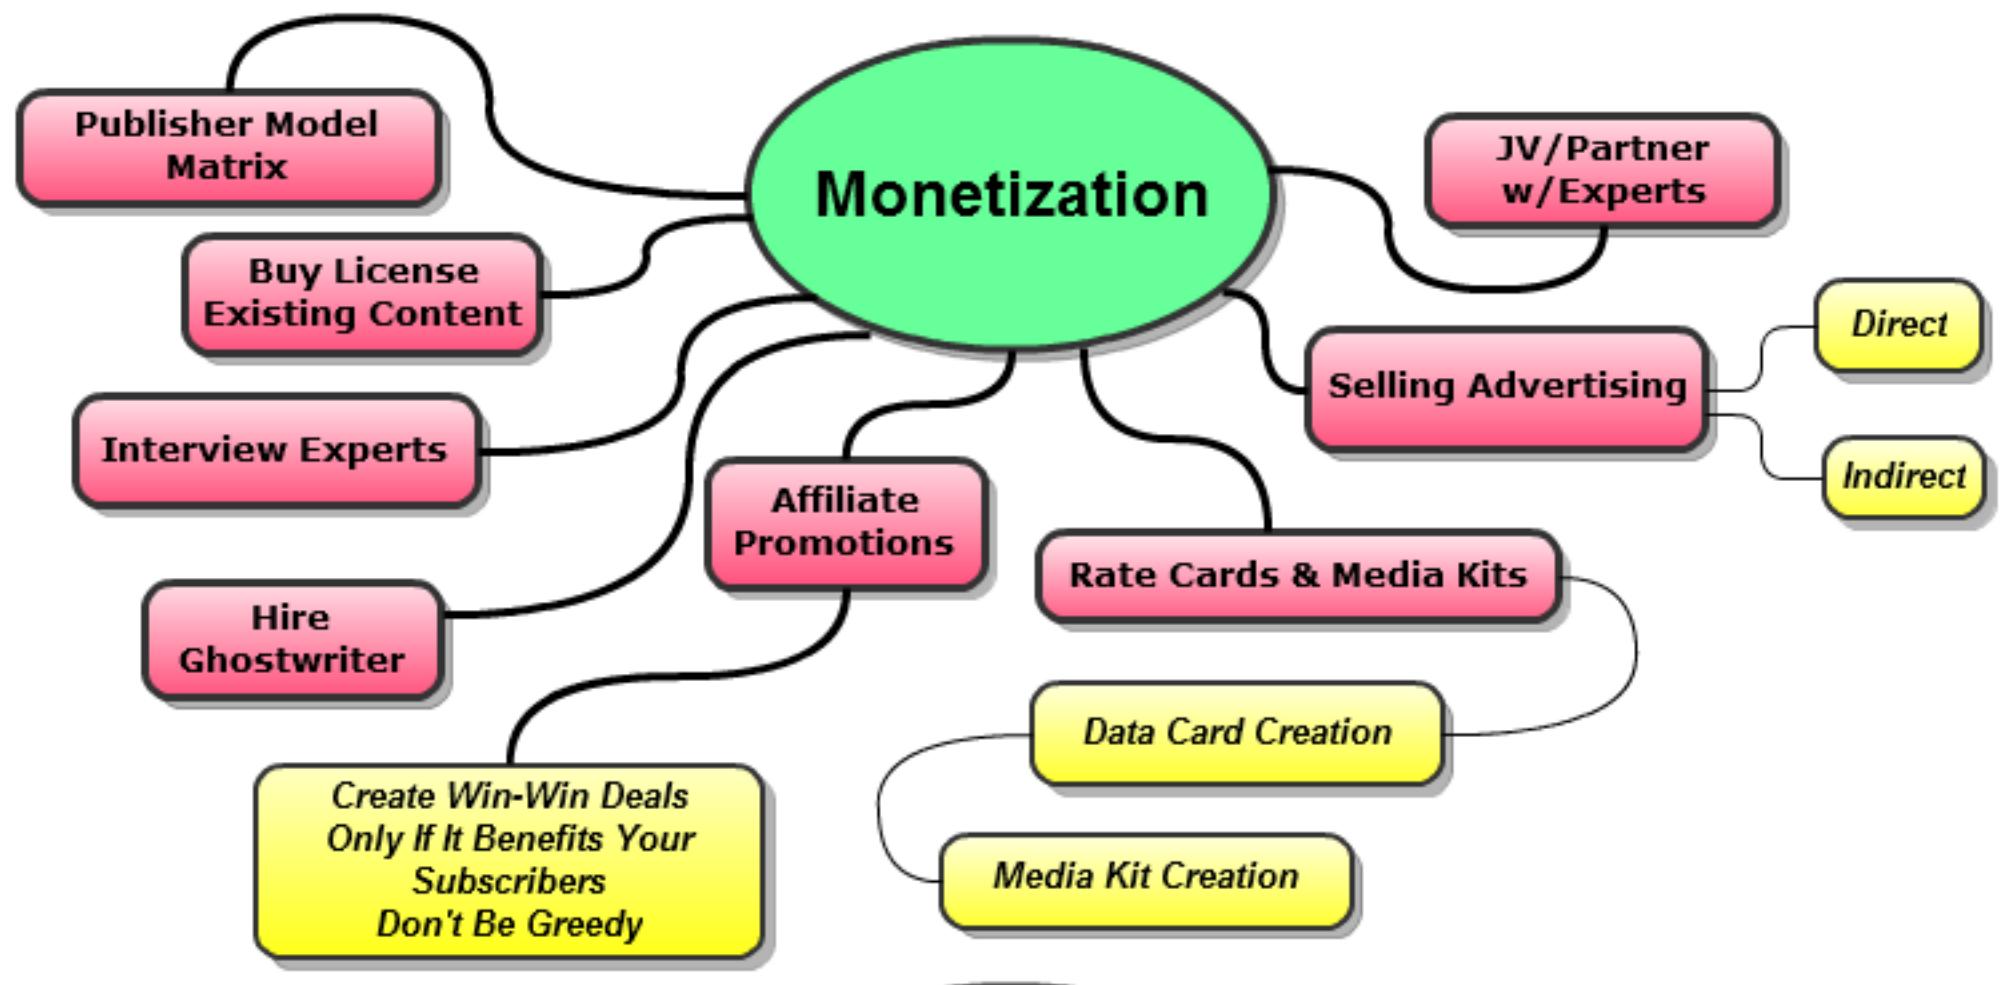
Monetization

Publisher Model Matrix

Buy License Existing Content

Interview Experts

Hire Ghostwriter

Affiliate Promotions

Create Win-Win Deals
Only If It Benefits Your Subscribers
Don't Be Greedy

JV/Partner w/Experts

Selling Advertising

Direct

Indirect

Rate Cards & Media Kits

Data Card Creation

Media Kit Creation